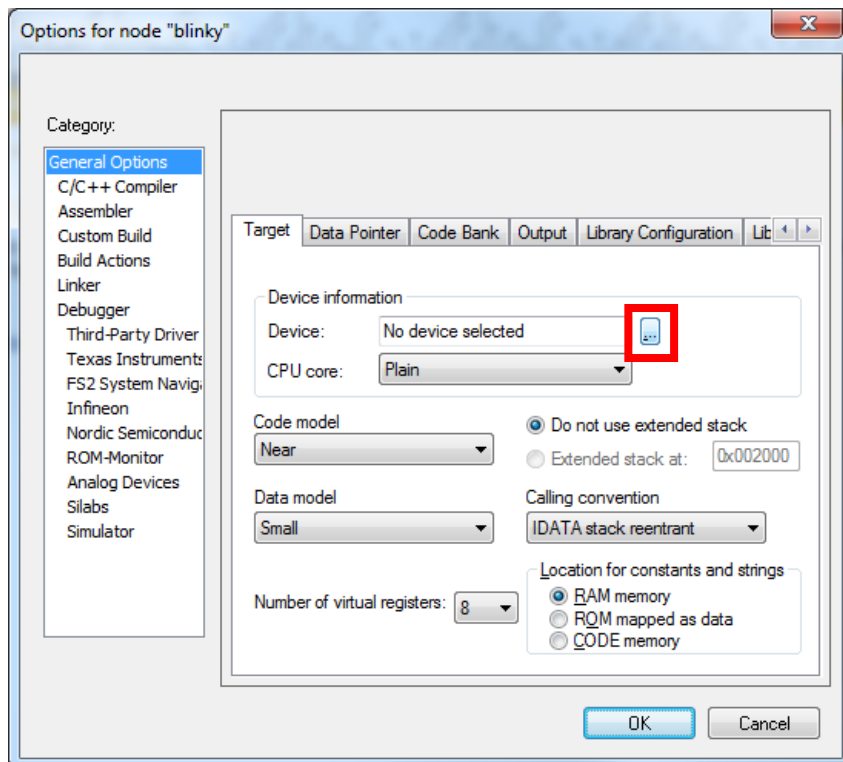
Options for node "blinky"

X

Category:

General Options
C/C++ Compiler
Assembler
Custom Build
Build Actions
Linker
Debugger
Third-Party Driver
Texas Instruments
FS2 System Navig
Infineon
Nordic Semiconduc
ROM-Monitor
Analog Devices
Silabs
Simulator

Target | Data Pointer | Code Bank | Output | Library Configuration | Lib

Device information
Device: No device selected ...
CPU core: Plain

Code model
Near

Do not use extended stack
Extended stack at: 0x002000

Data model
Small

Calling convention
IDATA stack reentrant

Number of virtual registers: 8

Location for constants and strings
RAM memory
ROM mapped as data
CODE memory

OK
Cancel